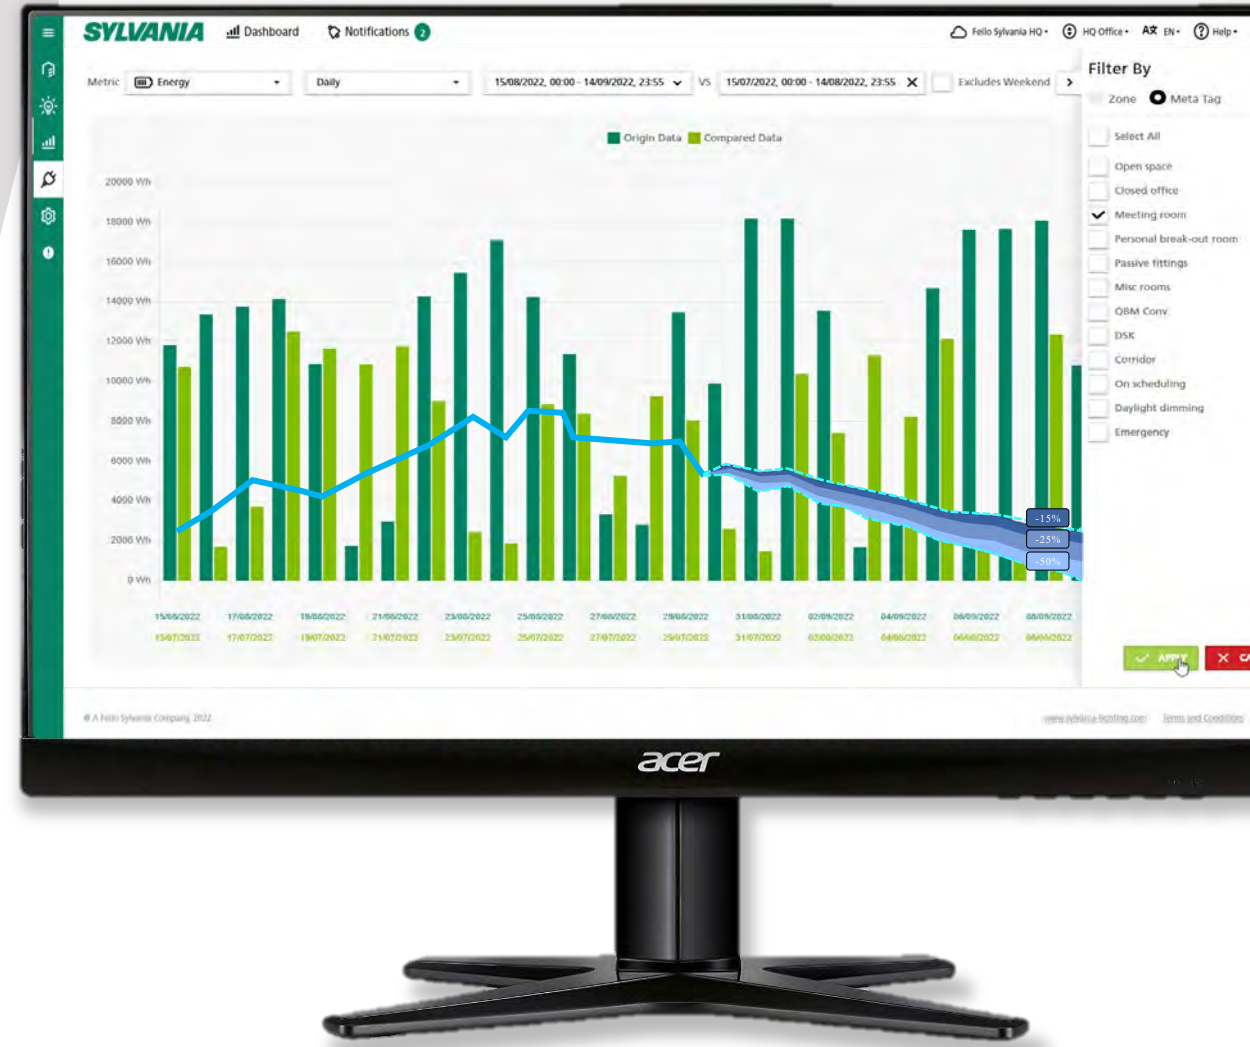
SYLVANIA Dashboard Notifications 2

Feilo Sylvania HQ HQ Office EN Help

Metric Energy Daily 15/08/2022, 00:00 - 14/09/2022, 23:55 VS 15/07/2022, 00:00 - 14/08/2022, 23:55 Excludes Weekend

Origin Data Compared Data

20000 Wh
18000 Wh
16000 Wh
14000 Wh
12000 Wh
10000 Wh
8000 Wh
6000 Wh
4000 Wh
2000 Wh
0 Wh

-15%
-25%
-50%

15/08/2022 17/08/2022 19/08/2022 21/08/2022 23/08/2022 25/08/2022 27/08/2022 29/08/2022 31/08/2022 02/09/2022 04/09/2022 06/09/2022 08/09/2022

15/07/2022 17/07/2022 19/07/2022 21/07/2022 23/07/2022 25/07/2022 27/07/2022 29/07/2022 31/07/2022 02/08/2022 04/08/2022 06/08/2022 08/08/2022

Filter By
Zone Meta Tag

Select All
Open space
Closed office
Meeting room
Personal break-out room
Passive fittings
Misc rooms
QBM Conv
DSK
Corridor
On scheduling
Daylight dimming
Emergency

APPLY C

© A Feilo Sylvania Company 2022

www.sylvania-lighting.com Terms and Conditions

acer